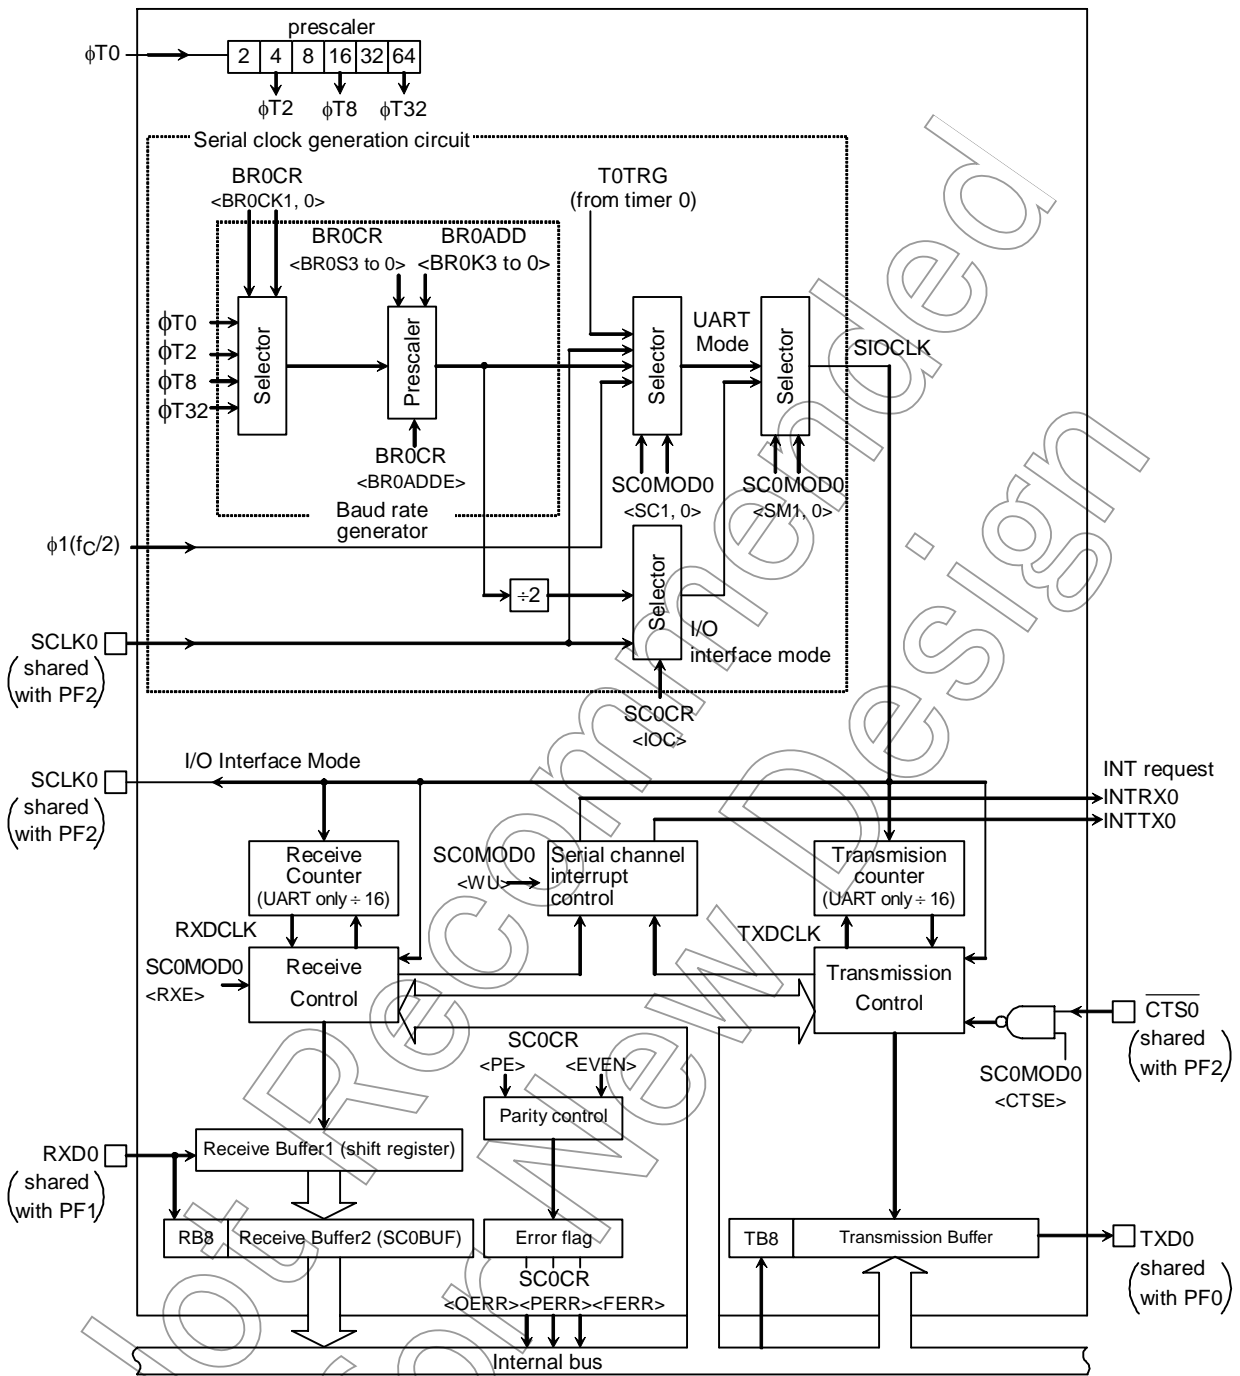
prescaler

φT0

| 2 | 4 | 8 | 16 | 32 | 64 |
|---|---|---|---|---|---|

φT2 φT8 φT32

Serial clock generation circuit

BR0CR <BR0CK1, 0>

BR0CR <BR0S3 to 0>

BR0ADD <BR0K3 to 0>

T0TRG (from timer 0)

φT0
φT2
φT8
φT32

Selector

Prescaler

Selector

UART Mode

Selector

SIOCLK

BR0CR <BR0ADDE>

SC0MOD0 <SC1, 0>

SC0MOD0 <SM1, 0>

Baud rate generator

φ1($f_C$/2)

÷2

Selector

SCLK0 (shared with PF2)

I/O interface mode

SC0CR <IOC>

I/O Interface Mode

SCLK0 (shared with PF2)

INT request
INTRX0
INTTX0

Receive Counter (UART only ÷ 16)

SC0MOD0 <WU>

Serial channel interrupt control

Transmision counter (UART only ÷ 16)

RXDCLK

TXDCLK

SC0MOD0 <RXE>

Receive Control

Transmission Control

SC0CR
<PE> <EVEN>

$\overline{CTS0}$ (shared with PF2)

SC0MOD0 <CTSE>

Parity control

RXD0 (shared with PF1)

Receive Buffer1 (shift register)

RB8 | Receive Buffer2 (SC0BUF)

Error flag

SC0CR
<OERR><PERR><FERR>

TB8 | Transmission Buffer

TXD0 (shared with PF0)

Internal bus

Not Recommended for New Design